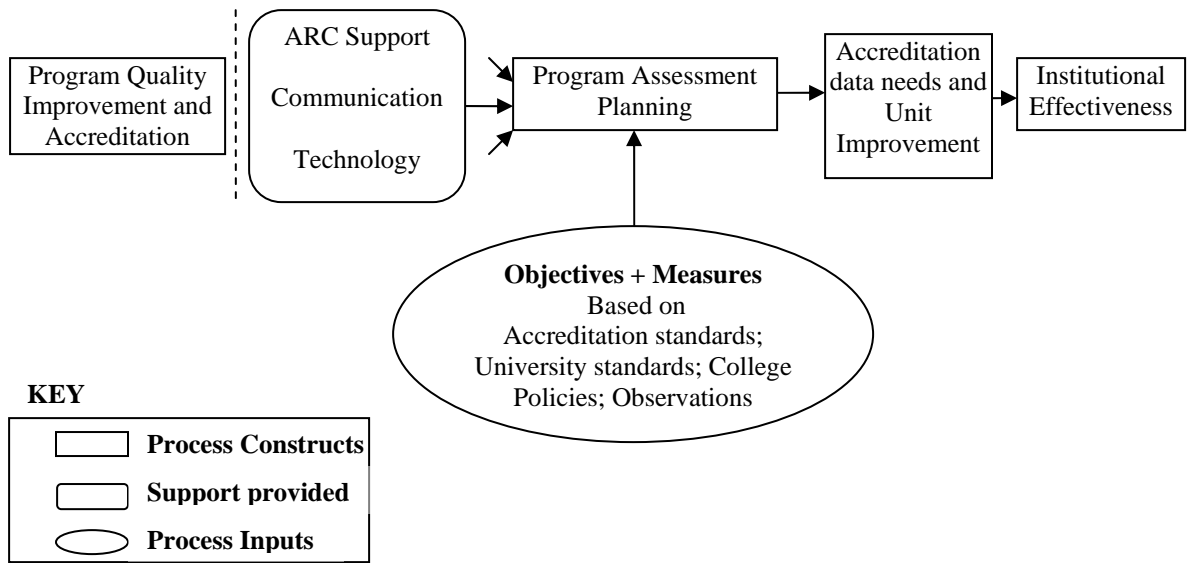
Program Quality Improvement and Accreditation

ARC Support

Communication

Technology

Program Assessment Planning

Accreditation data needs and Unit Improvement

Institutional Effectiveness

**Objectives + Measures**
Based on
Accreditation standards; University standards; College Policies; Observations

**KEY**

**Process Constructs**

**Support provided**

**Process Inputs**